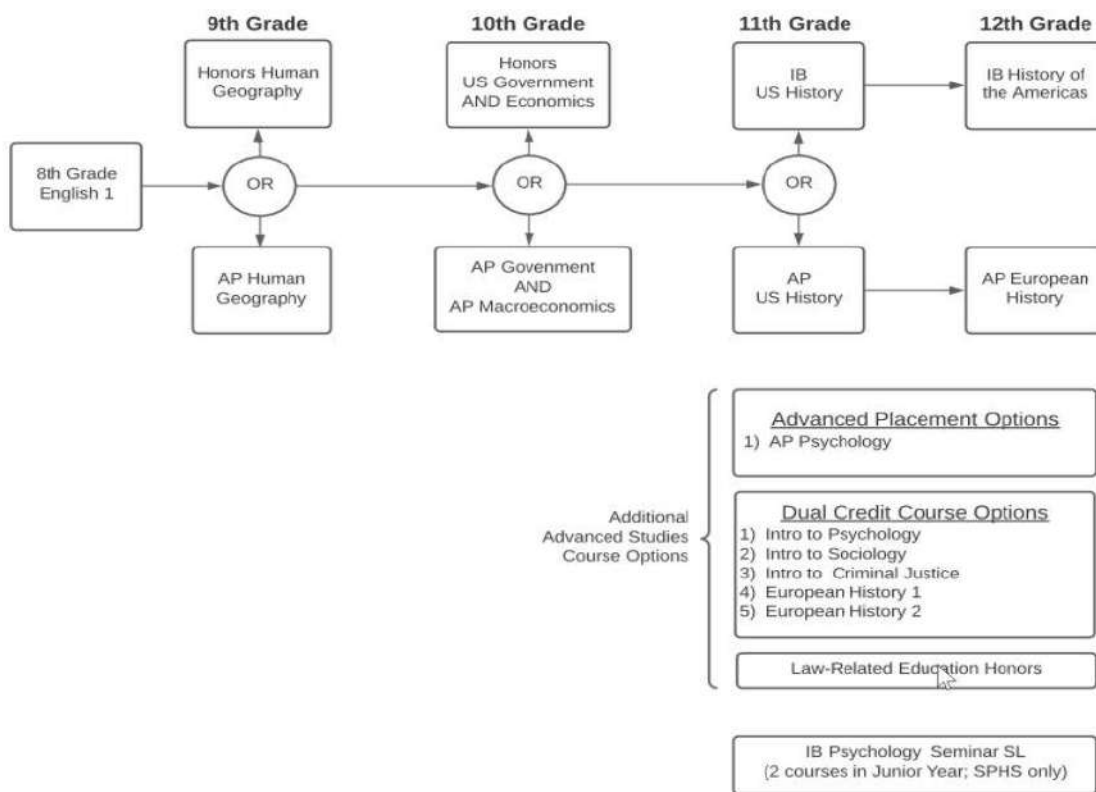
9th Grade

10th Grade

11th Grade

12th Grade

Honors Human Geography

Honors US Government AND Economics

IB US History

IB History of the Americas

8th Grade English 1

OR

OR

OR

AP Human Geography

AP Govenment AND AP Macroeconomics

AP US History

AP European History

Additional Advanced Studies Course Options

Advanced Placement Options
1) AP Psychology

Dual Credit Course Options
1) Intro to Psychology
2) Intro to Sociology
3) Intro to Criminal Justice
4) European History 1
5) European History 2

Law-Related Education Honors

IB Psychology Seminar SL
(2 courses in Junior Year; SPHS only)